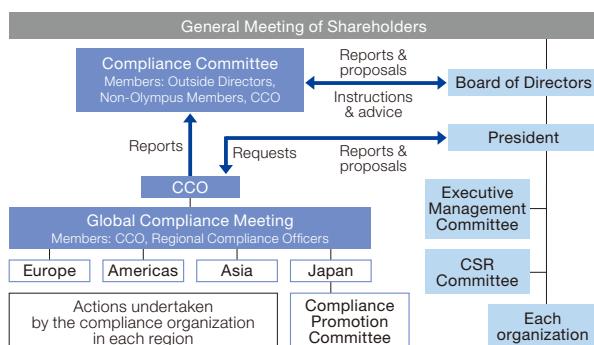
General Meeting of Shareholders

Compliance Committee
Members: Outside Directors, Non-Olympus Members, CCO

Reports & proposals

Instructions & advice

Board of Directors

President

Reports

Requests

Reports & proposals

CCO

Global Compliance Meeting
Members: CCO, Regional Compliance Officers

Executive Management Committee

CSR Committee

Europe

Americas

Asia

Japan

Actions undertaken by the compliance organization in each region

Compliance Promotion Committee

Each organization